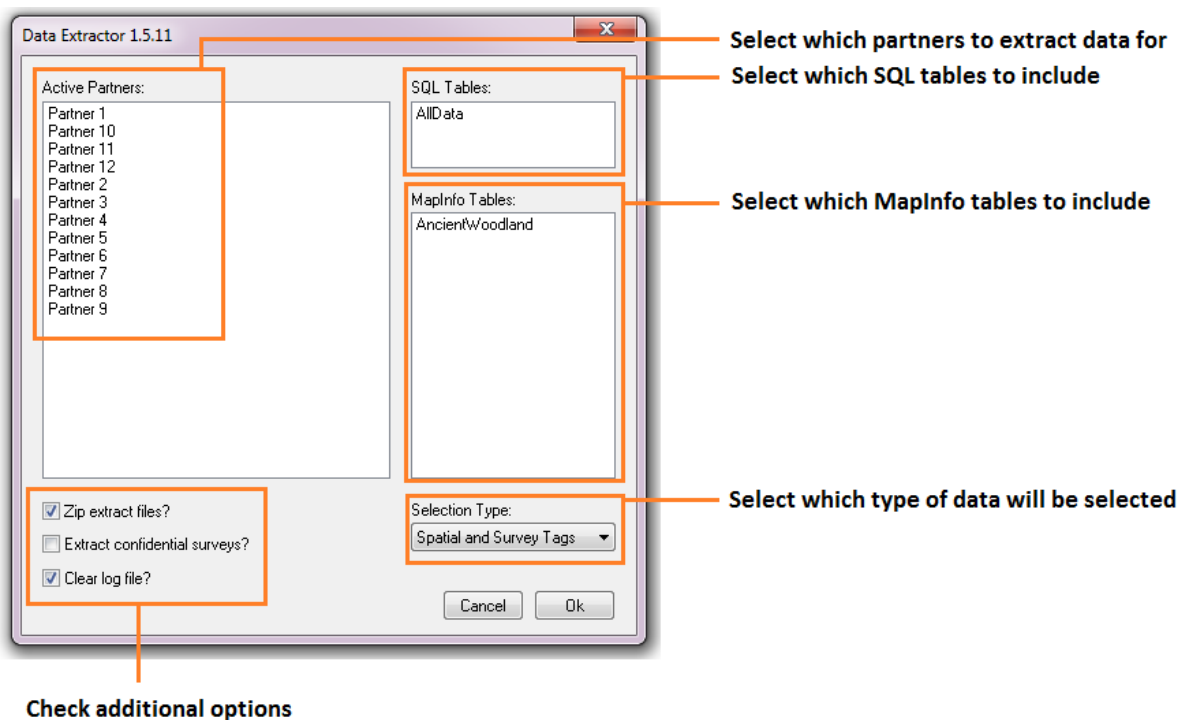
Data Extractor 1.5.11

Select which partners to extract data for

Active Partners:
Partner 1
Partner 10
Partner 11
Partner 12
Partner 2
Partner 3
Partner 4
Partner 5
Partner 6
Partner 7
Partner 8
Partner 9

SQL Tables:
AllData

Select which SQL tables to include

MapInfo Tables:
AncientWoodland

Select which MapInfo tables to include

Zip extract files?
Extract confidential surveys?
Clear log file?

Selection Type:
Spatial and Survey Tags

Select which type of data will be selected

Cancel
Ok

Check additional options